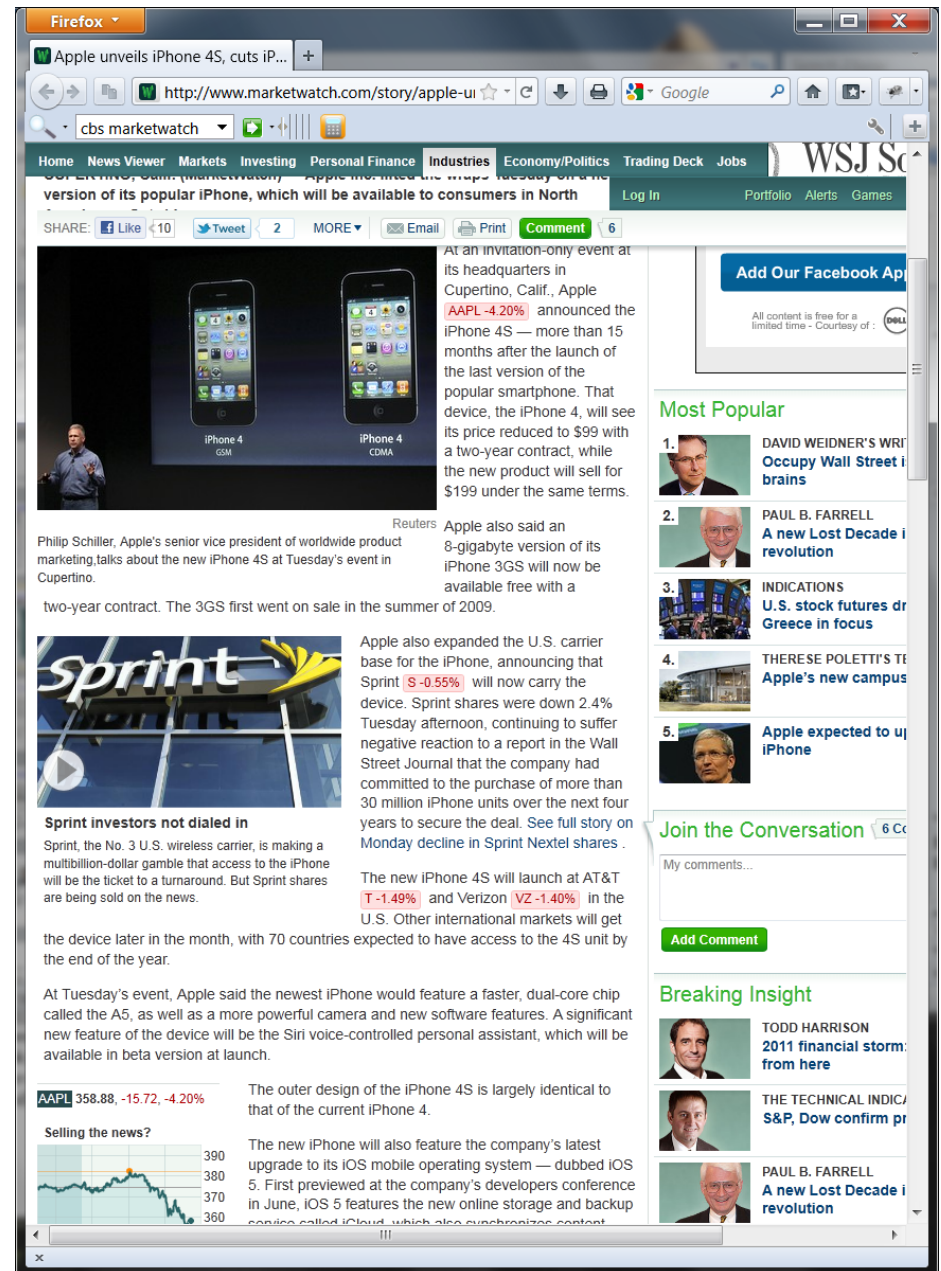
Firefox

Apple unveils iPhone 4S, cuts iP...

http://www.marketwatch.com/story/apple-u

Google

cbs marketwatch

Home News Viewer Markets Investing Personal Finance Industries Economy/Politics Trading Deck Jobs

WSJ S

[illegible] version of its popular iPhone, which will be available to consumers in North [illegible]

Log In Portfolio Alerts Games

SHARE: Like 10 Tweet 2 MORE Email Print Comment 6

iPhone 4 GSM

iPhone 4 CDMA

Reuters

Philip Schiller, Apple's senior vice president of worldwide product marketing,talks about the new iPhone 4S at Tuesday's event in Cupertino.

At an invitation-only event at its headquarters in Cupertino, Calif., Apple AAPL -4.20% announced the iPhone 4S — more than 15 months after the launch of the last version of the popular smartphone. That device, the iPhone 4, will see its price reduced to $99 with a two-year contract, while the new product will sell for $199 under the same terms.

Apple also said an 8-gigabyte version of its iPhone 3GS will now be available free with a two-year contract. The 3GS first went on sale in the summer of 2009.

Sprint

Sprint investors not dialed in

Sprint, the No. 3 U.S. wireless carrier, is making a multibillion-dollar gamble that access to the iPhone will be the ticket to a turnaround. But Sprint shares are being sold on the news.

Apple also expanded the U.S. carrier base for the iPhone, announcing that Sprint S -0.55% will now carry the device. Sprint shares were down 2.4% Tuesday afternoon, continuing to suffer negative reaction to a report in the Wall Street Journal that the company had committed to the purchase of more than 30 million iPhone units over the next four years to secure the deal. See full story on Monday decline in Sprint Nextel shares .

The new iPhone 4S will launch at AT&T T -1.49% and Verizon VZ -1.40% in the U.S. Other international markets will get the device later in the month, with 70 countries expected to have access to the 4S unit by the end of the year.

At Tuesday's event, Apple said the newest iPhone would feature a faster, dual-core chip called the A5, as well as a more powerful camera and new software features. A significant new feature of the device will be the Siri voice-controlled personal assistant, which will be available in beta version at launch.

AAPL 358.88, -15.72, -4.20%

Selling the news?

390
380
370
360

The outer design of the iPhone 4S is largely identical to that of the current iPhone 4.

The new iPhone will also feature the company's latest upgrade to its iOS mobile operating system — dubbed iOS 5. First previewed at the company's developers conference in June, iOS 5 features the new online storage and backup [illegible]

Add Our Facebook Ap

All content is free for a limited time - Courtesy of :

Most Popular

1. DAVID WEIDNER'S WRI
Occupy Wall Street i brains

2. PAUL B. FARRELL
A new Lost Decade i revolution

3. INDICATIONS
U.S. stock futures dr Greece in focus

4. THERESE POLETTI'S TE
Apple's new campus

5. Apple expected to u iPhone

Join the Conversation 6 Co

My comments...

Add Comment

Breaking Insight

TODD HARRISON
2011 financial storm: from here

THE TECHNICAL INDICA
S&P, Dow confirm pr

PAUL B. FARRELL
A new Lost Decade i revolution